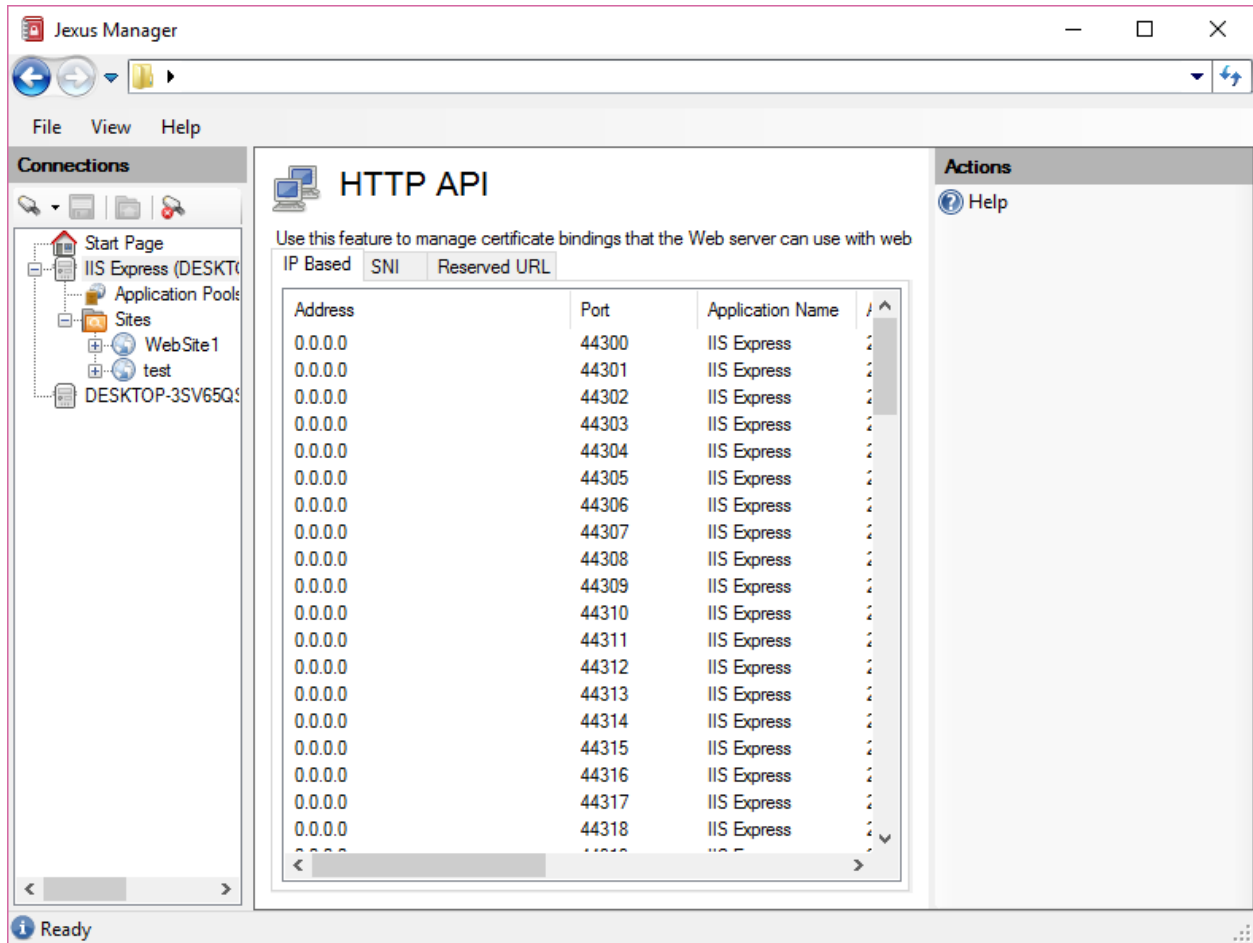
Jexus Manager

File View Help

Connections

Start Page
IIS Express (DESKT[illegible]
Application Pools
Sites
WebSite1
test
DESKTOP-3SV65QS

HTTP API

Use this feature to manage certificate bindings that the Web server can use with web

IP Based | SNI | Reserved URL

| Address | Port | Application Name | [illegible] |
|---|---|---|---|
| 0.0.0.0 | 44300 | IIS Express | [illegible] |
| 0.0.0.0 | 44301 | IIS Express | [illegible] |
| 0.0.0.0 | 44302 | IIS Express | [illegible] |
| 0.0.0.0 | 44303 | IIS Express | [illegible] |
| 0.0.0.0 | 44304 | IIS Express | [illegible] |
| 0.0.0.0 | 44305 | IIS Express | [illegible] |
| 0.0.0.0 | 44306 | IIS Express | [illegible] |
| 0.0.0.0 | 44307 | IIS Express | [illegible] |
| 0.0.0.0 | 44308 | IIS Express | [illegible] |
| 0.0.0.0 | 44309 | IIS Express | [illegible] |
| 0.0.0.0 | 44310 | IIS Express | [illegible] |
| 0.0.0.0 | 44311 | IIS Express | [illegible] |
| 0.0.0.0 | 44312 | IIS Express | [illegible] |
| 0.0.0.0 | 44313 | IIS Express | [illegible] |
| 0.0.0.0 | 44314 | IIS Express | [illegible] |
| 0.0.0.0 | 44315 | IIS Express | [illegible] |
| 0.0.0.0 | 44316 | IIS Express | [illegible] |
| 0.0.0.0 | 44317 | IIS Express | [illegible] |
| 0.0.0.0 | 44318 | IIS Express | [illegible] |

Actions
Help

Ready